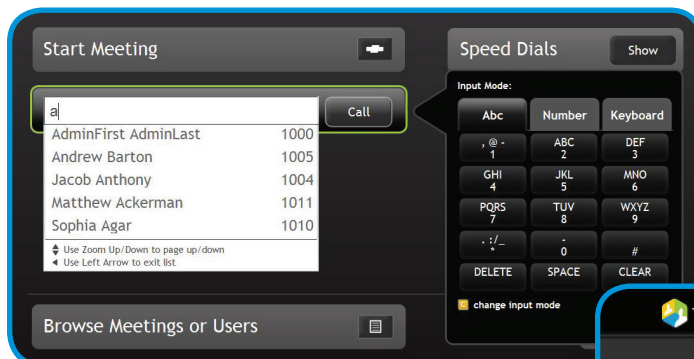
Start Meeting

Speed Dials

Show

a

Call

| | |
|---|---|
| AdminFirst AdminLast | 1000 |
| Andrew Barton | 1005 |
| Jacob Anthony | 1004 |
| Matthew Ackerman | 1011 |
| Sophia Agar | 1010 |

Use Zoom Up/Down to page up/down
Use Left Arrow to exit list

Input Mode:

Abc

Number

Keyboard

, @ - 1

ABC 2

DEF 3

GHI 4

JKL 5

MNO 6

PQRS 7

TUV 8

WXYZ 9

. : / _ *

- 0

#

DELETE

SPACE

CLEAR

change input mode

Browse Meetings or Users